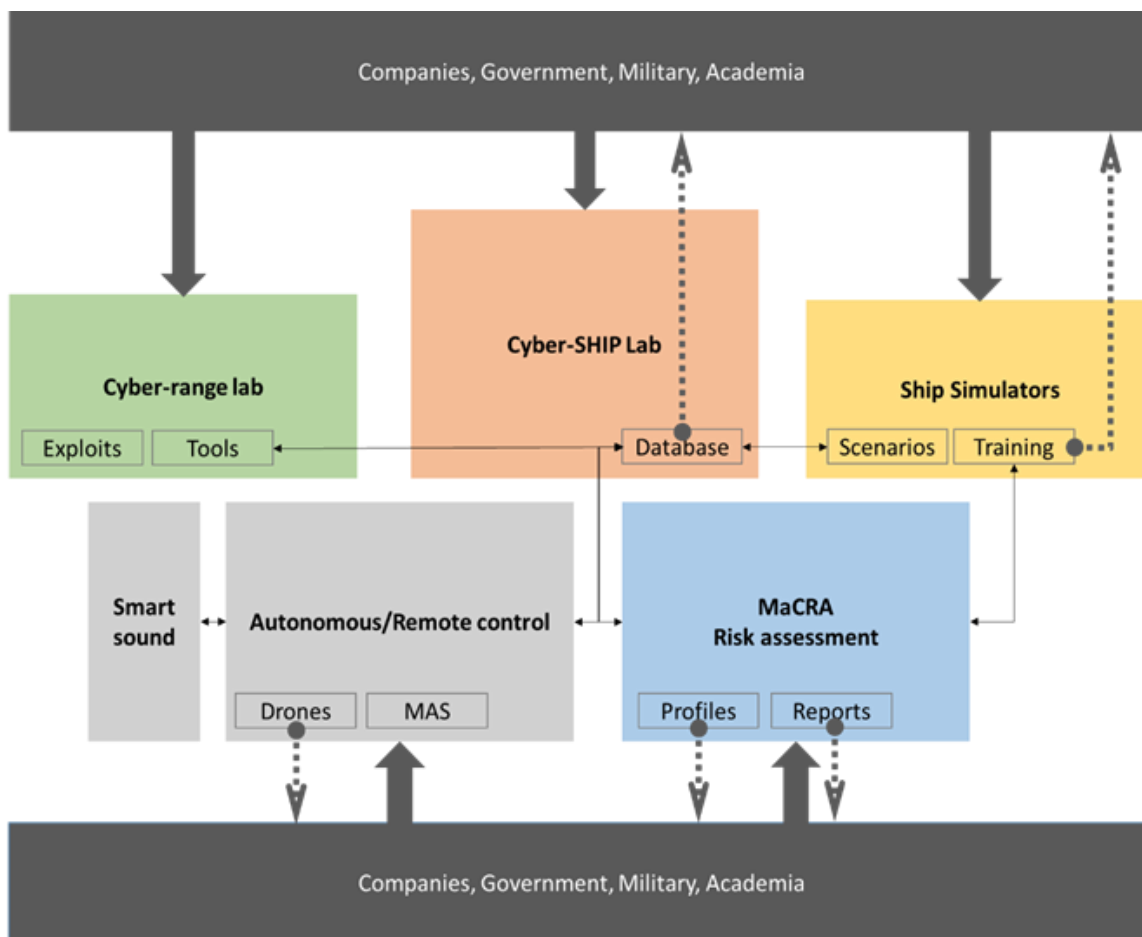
Companies, Government, Military, Academia

Cyber-SHIP Lab

Cyber-range lab

Exploits

Tools

Database

Ship Simulators

Scenarios

Training

Smart sound

Autonomous/Remote control

Drones

MAS

MaCRA
Risk assessment

Profiles

Reports

Companies, Government, Military, Academia